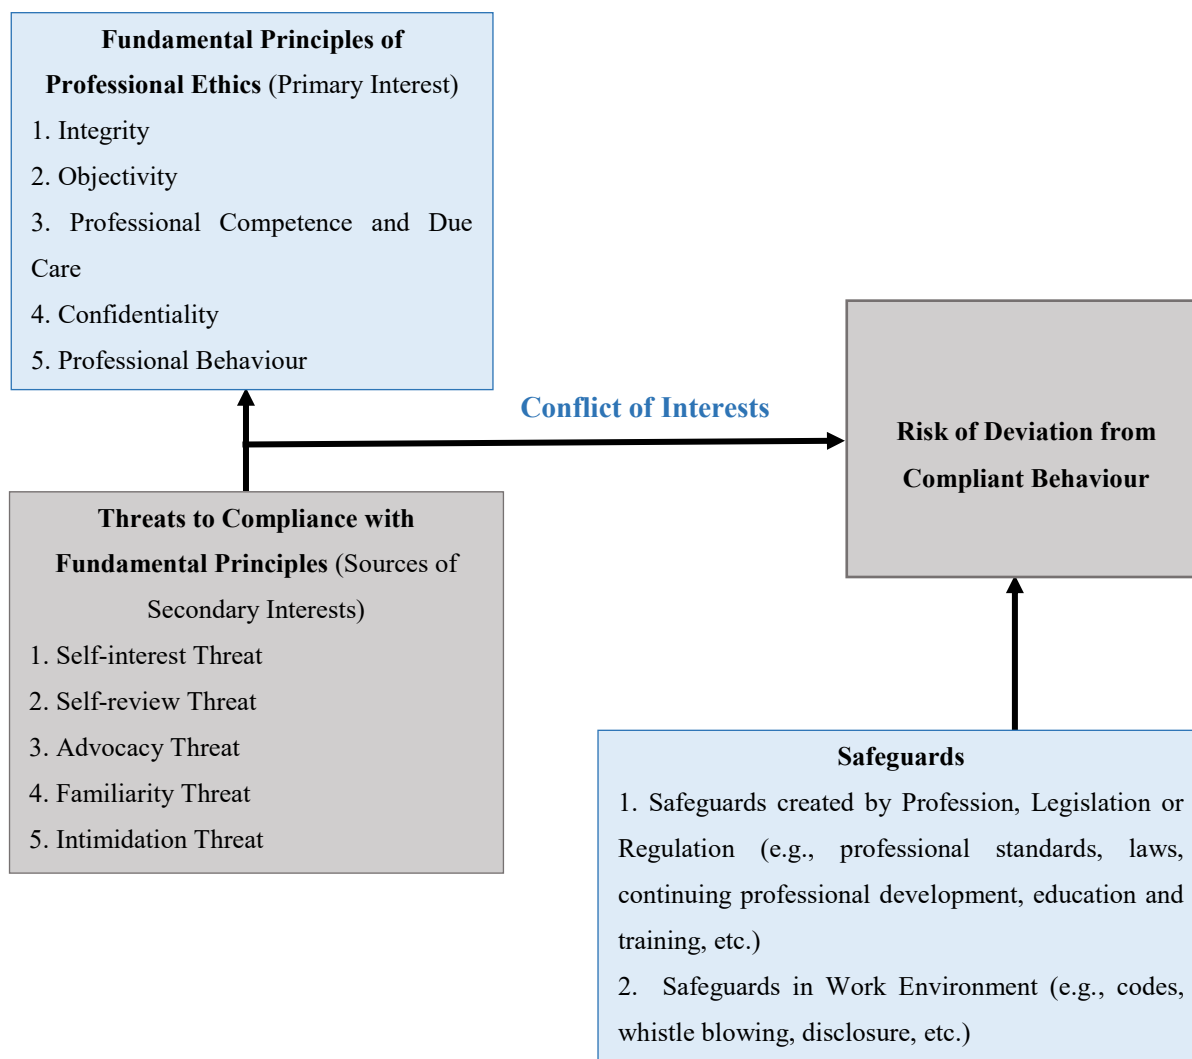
**Fundamental Principles of Professional Ethics** (Primary Interest)

1. Integrity
2. Objectivity
3. Professional Competence and Due Care
4. Confidentiality
5. Professional Behaviour

Conflict of Interests

**Risk of Deviation from Compliant Behaviour**

**Threats to Compliance with Fundamental Principles** (Sources of Secondary Interests)

1. Self-interest Threat
2. Self-review Threat
3. Advocacy Threat
4. Familiarity Threat
5. Intimidation Threat

**Safeguards**

1. Safeguards created by Profession, Legislation or Regulation (e.g., professional standards, laws, continuing professional development, education and training, etc.)
2. Safeguards in Work Environment (e.g., codes, whistle blowing, disclosure, etc.)